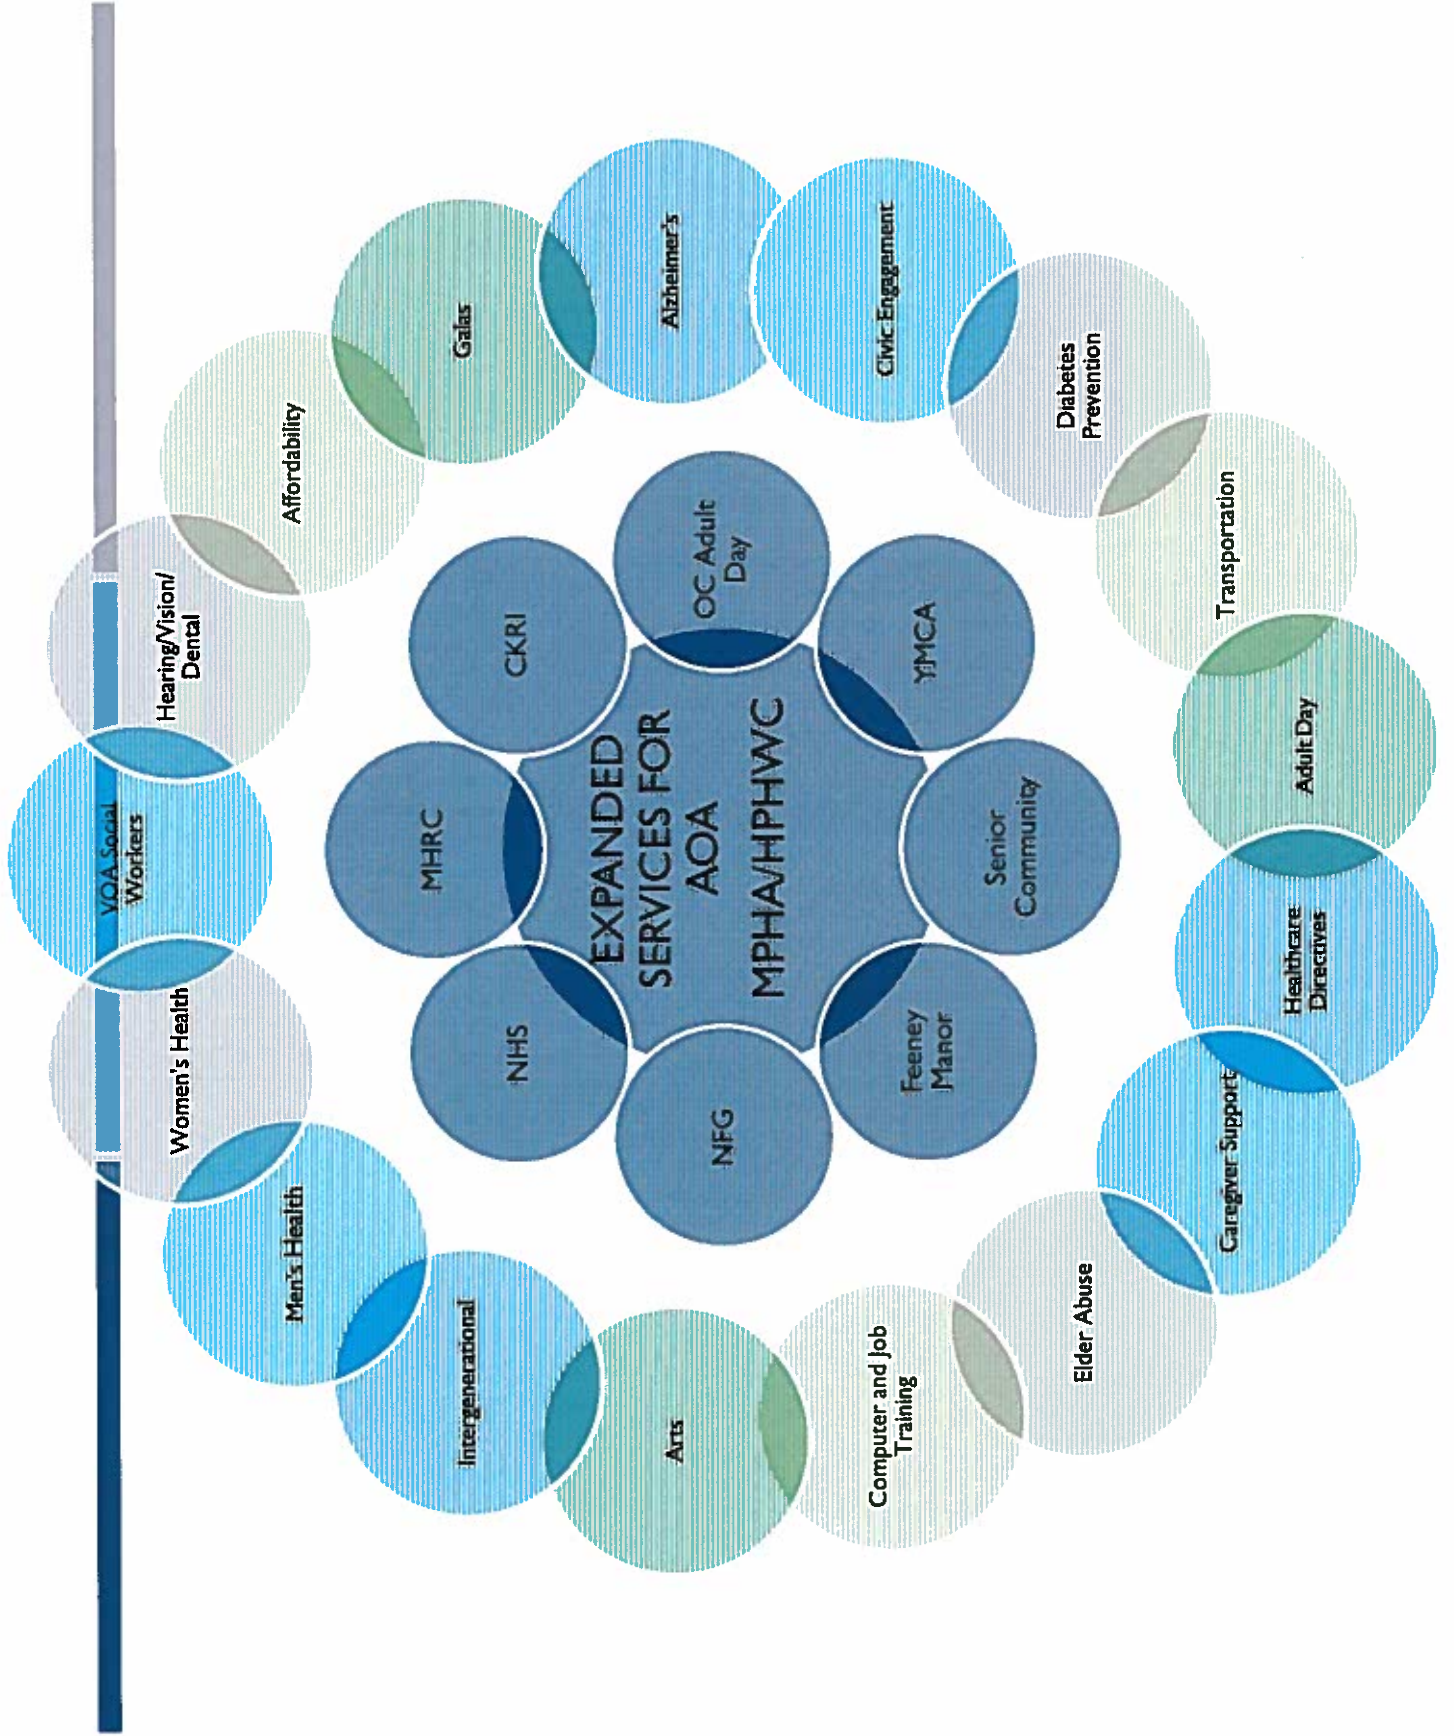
EXPANDED SERVICES FOR AOA MPHA/HPHWC

OC Adult Day

YMCA

Senior Community

Feeney Manor

NFG

NHS

MHRC

CKRI

Alzheimer's

Civic Engagement

Diabetes Prevention

Transportation

Adult Day

Healthcare Directives

Caregiver Support

Elder Abuse

Computer and Job Training

Arts

Intergenerational

Men's Health

Women's Health

VOA Social Workers

Hearing/Vision/ Dental

Affordability

Galas